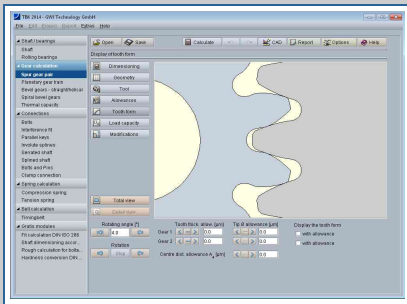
TBK 2014 - GWJ Technology GmbH
File Edit Browse Expert Extras Help

Shaft bearings
Shaft
Rolling bearings
Gear calculation
Spur gear pair
Planetary gear train
Bevel gears - straight/helical
Spiral bevel gears
Thermal capacity
Connections
Bolts
Interference fit
Parallel keys
Involute splines
Serrated shaft
Splined shaft
Bolts and Pins
Clamp connection
Spring calculation
Compression spring
Tension spring
Belt calculation
Timingbelt
Gratis modules
Fit calculation DIN ISO 286
Shaft dimensioning accor...
Rough calculation for bolts...
Hardness conversion DIN...

Open Save Calculate CAD Report Options Help

Display of tooth form

Dimensioning
Geometry
Tool
Allowances
Tooth form
Load capacity
Modifications

Total view
Detail form

Rotating angle [°]
4.0
Rotation
Stop

Tooth thick. allow. [µm]
Gear 1 0.0
Gear 2 0.0
Tip Ø allowance [µm]
0.0
0.0
Centre dist. allowance $A_a$ [µm]
0.0

Display the tooth form
with allowance
with allowance